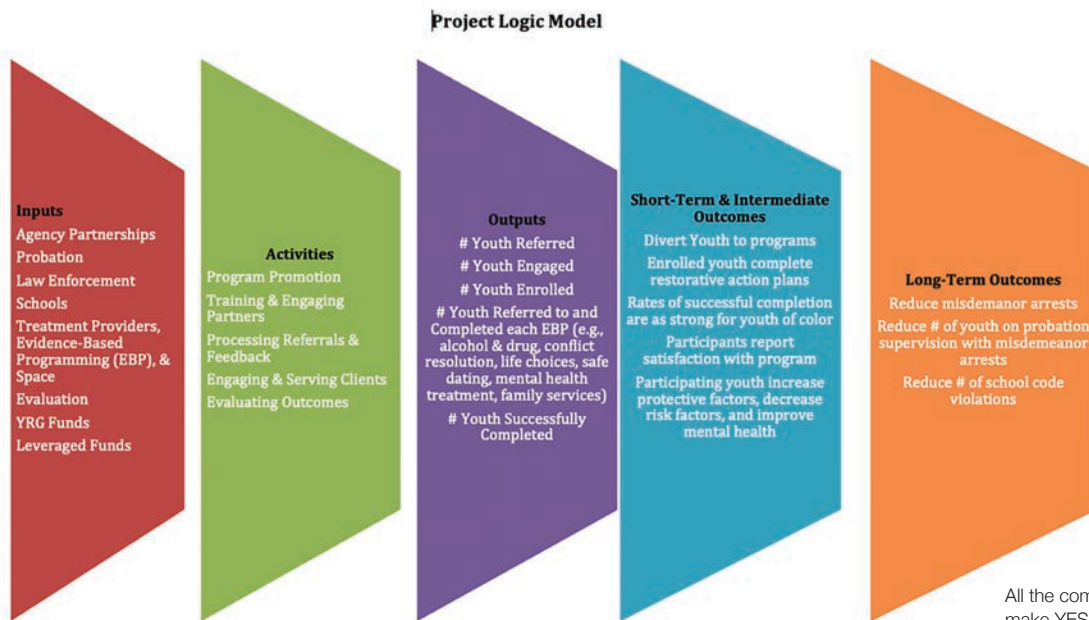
Project Logic Model

Inputs
Agency Partnerships
Probation
Law Enforcement
Schools
Treatment Providers, Evidence-Based Programming (EBP), & Space
Evaluation
YRG Funds
Leveraged Funds

Activities
Program Promotion
Training & Engaging Partners
Processing Referrals & Feedback
Engaging & Serving Clients
Evaluating Outcomes

Outputs
# Youth Referred
# Youth Engaged
# Youth Enrolled
# Youth Referred to and Completed each EBP (e.g., alcohol & drug, conflict resolution, life choices, safe dating, mental health treatment, family services)
# Youth Successfully Completed

Short-Term & Intermediate Outcomes
Divert Youth to programs
Enrolled youth complete restorative action plans
Rates of successful completion are as strong for youth of color
Participants report satisfaction with program
Participating youth increase protective factors, decrease risk factors, and improve mental health

Long-Term Outcomes
Reduce misdemanor arrests
Reduce # of youth on probation supervision with misdemeanor arrests
Reduce # of school code violations

All the com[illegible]
make YES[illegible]